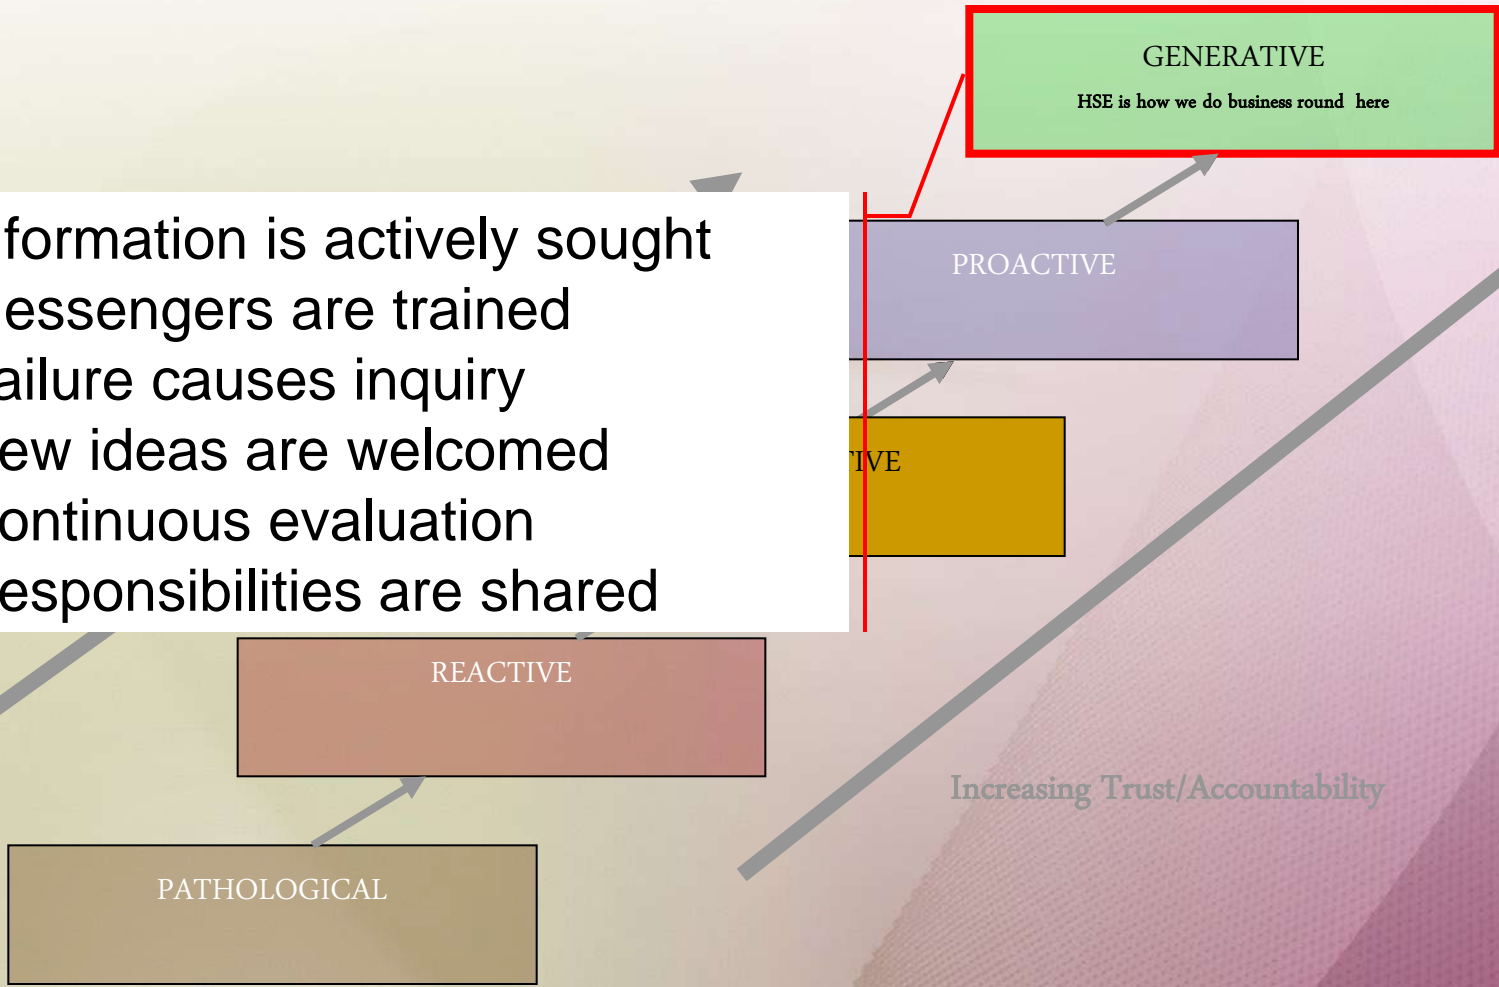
GENERATIVE
HSE is how we do business round here

formation is actively sought
essengers are trained
ailure causes inquiry
ew ideas are welcomed
ontinuous evaluation
esponsibilities are shared

PROACTIVE

IVE

REACTIVE

Increasing Trust/Accountability

PATHOLOGICAL